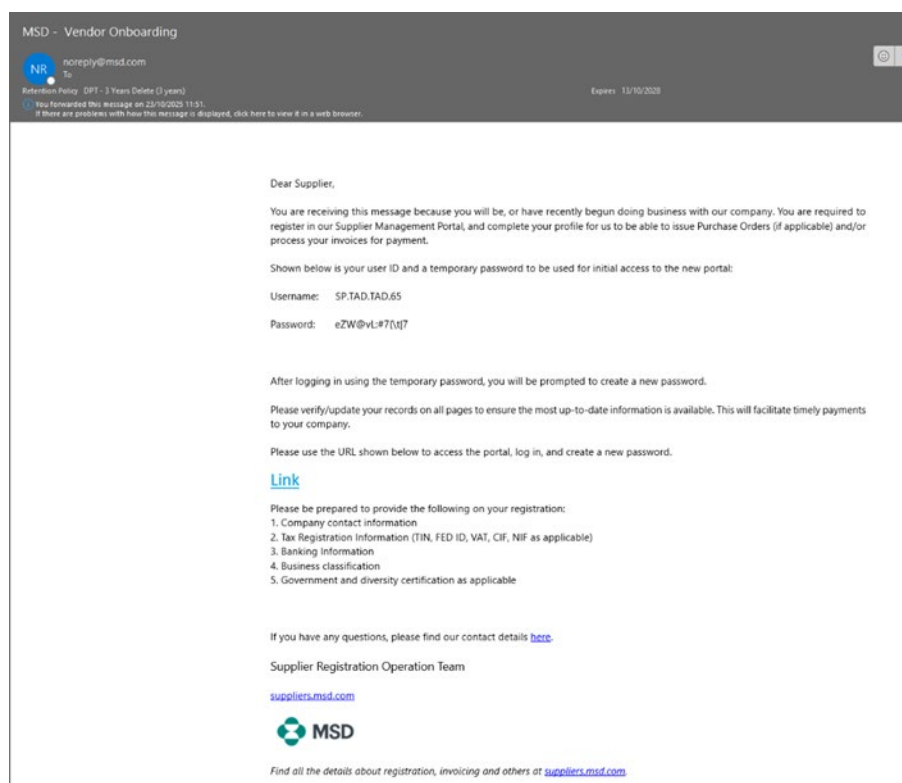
MSD - Vendor Onboarding

NR noreply@msd.com
To
Retention Policy DPT - 3 Years Delete (3 years)
Expires 13/10/2028
You forwarded this message on 23/10/2025 11:51.
If there are problems with how this message is displayed, click here to view it in a web browser.

Dear Supplier,

You are receiving this message because you will be, or have recently begun doing business with our company. You are required to register in our Supplier Management Portal, and complete your profile for us to be able to issue Purchase Orders (if applicable) and/or process your invoices for payment.

Shown below is your user ID and a temporary password to be used for initial access to the new portal:

Username: SP.TAD.TAD.65

Password: eZW@vL:#7(\t|7

After logging in using the temporary password, you will be prompted to create a new password.

Please verify/update your records on all pages to ensure the most up-to-date information is available. This will facilitate timely payments to your company.

Please use the URL shown below to access the portal, log in, and create a new password.

Link

Please be prepared to provide the following on your registration:
1. Company contact information
2. Tax Registration Information (TIN, FED ID, VAT, CIF, NIF as applicable)
3. Banking Information
4. Business classification
5. Government and diversity certification as applicable

If you have any questions, please find our contact details here.

Supplier Registration Operation Team

suppliers.msd.com

MSD

Find all the details about registration, invoicing and others at suppliers.msd.com.